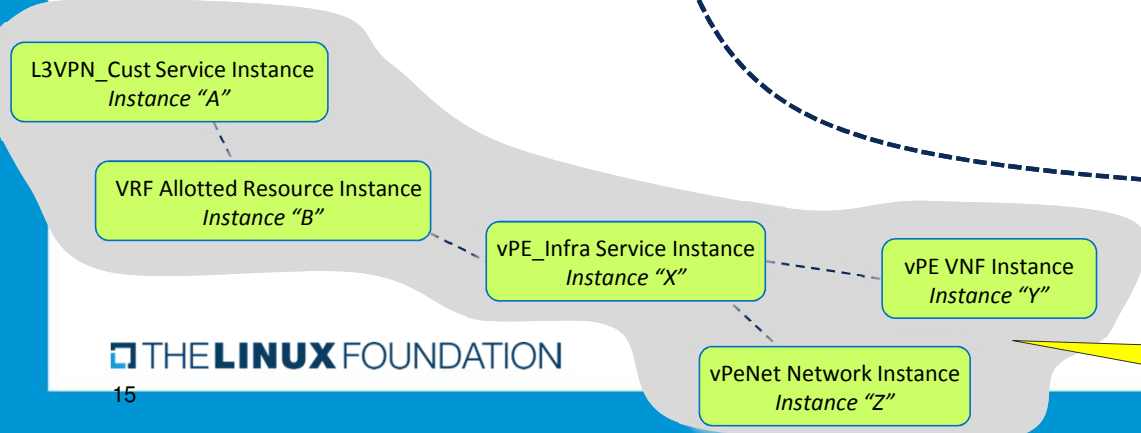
L3VPN_Cust Service Instance
*Instance "A"*

VRF Allotted Resource Instance
*Instance "B"*

vPE_Infra Service Instance
*Instance "X"*

vPE VNF Instance
*Instance "Y"*

vPeNet Network Instance
*Instance "Z"*

THE LINUX FOUNDATION

15